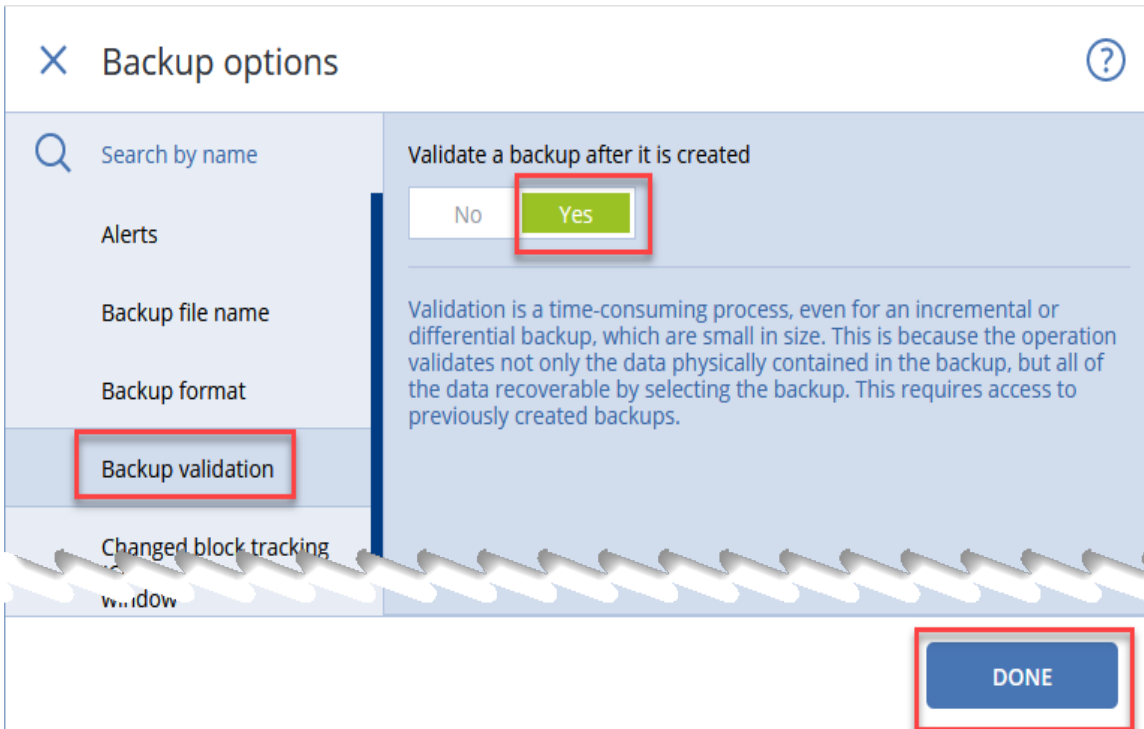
Backup options

Search by name

Alerts

Backup file name

Backup format

Backup validation

Changed block tracking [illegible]

window

Validate a backup after it is created

No

Yes

Validation is a time-consuming process, even for an incremental or differential backup, which are small in size. This is because the operation validates not only the data physically contained in the backup, but all of the data recoverable by selecting the backup. This requires access to previously created backups.

DONE